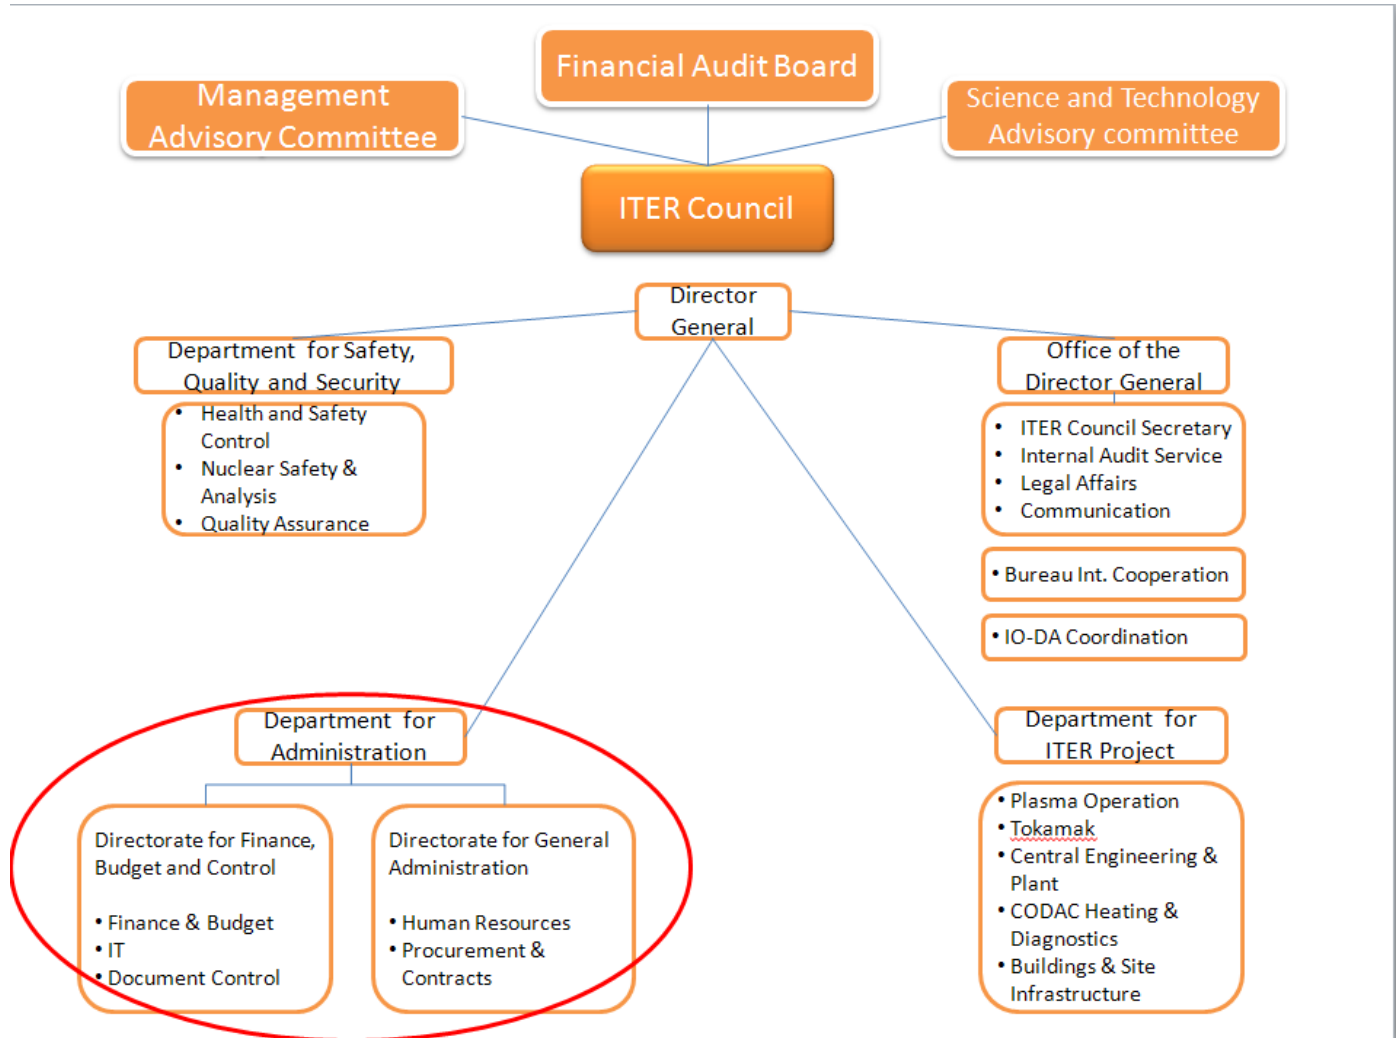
Management Advisory Committee

Financial Audit Board

Science and Technology Advisory committee

ITER Council

Director General

Department for Safety, Quality and Security

- Health and Safety Control
- Nuclear Safety & Analysis
- Quality Assurance

Office of the Director General

- ITER Council Secretary
- Internal Audit Service
- Legal Affairs
- Communication

• Bureau Int. Cooperation

• IO-DA Coordination

Department for Administration

Directorate for Finance, Budget and Control

- Finance & Budget
- IT
- Document Control

Directorate for General Administration

- Human Resources
- Procurement & Contracts

Department for ITER Project

- Plasma Operation
- Tokamak
- Central Engineering & Plant
- CODAC Heating & Diagnostics
- Buildings & Site Infrastructure